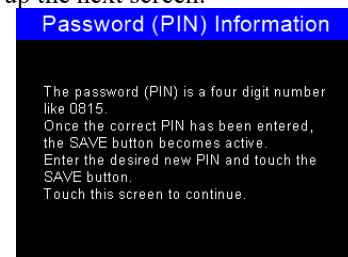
up the next screen.

Password (PIN) Information

The password (PIN) is a four digit number like 0815.
Once the correct PIN has been entered, the SAVE button becomes active.
Enter the desired new PIN and touch the SAVE button.
Touch this screen to continue.